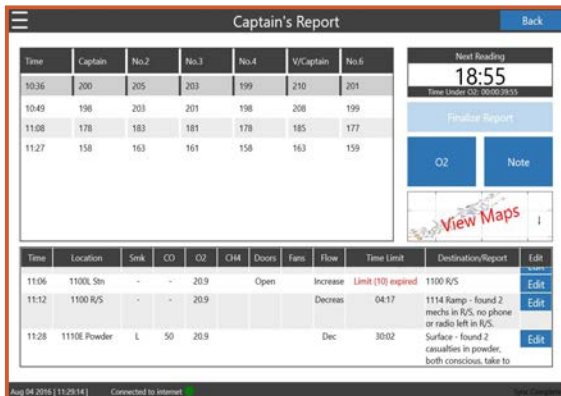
Captain's Report

Back

| Time | Captain | No.2 | No.3 | No.4 | V/Captain | No.6 |
|---|---|---|---|---|---|---|
| 10:36 | 200 | 205 | 203 | 199 | 210 | 201 |
| 10:49 | 198 | 203 | 201 | 198 | 208 | 199 |
| 11:08 | 178 | 183 | 181 | 178 | 185 | 177 |
| 11:27 | 158 | 163 | 161 | 158 | 163 | 159 |

Next Reading
18:55
Time Under O2: 00:00:39:55

Finalize Report

O2

Note

View Maps

| Time | Location | Smk | CO | O2 | CH4 | Doors | Fans | Flow | Time Limit | Destination/Report | Edit |
|---|---|---|---|---|---|---|---|---|---|---|---|
| 11:06 | 1100L Stn | - | - | 20.9 | | Open | | Increase | Limit (10) expired | 1100 R/S | Edit |
| 11:12 | 1100 R/S | - | - | 20.9 | | | | Decreas | 04:17 | 1114 Ramp - found 2 mechs in R/S, no phone or radio left in R/S. | Edit |
| 11:28 | 1110E Powder | L | 50 | 20.9 | | | | Dec | 30:02 | Surface - found 2 casualties in powder, both conscious, take to | Edit |

Aug 04 2016 [11:29:14] Connected to internet

Sync Complete